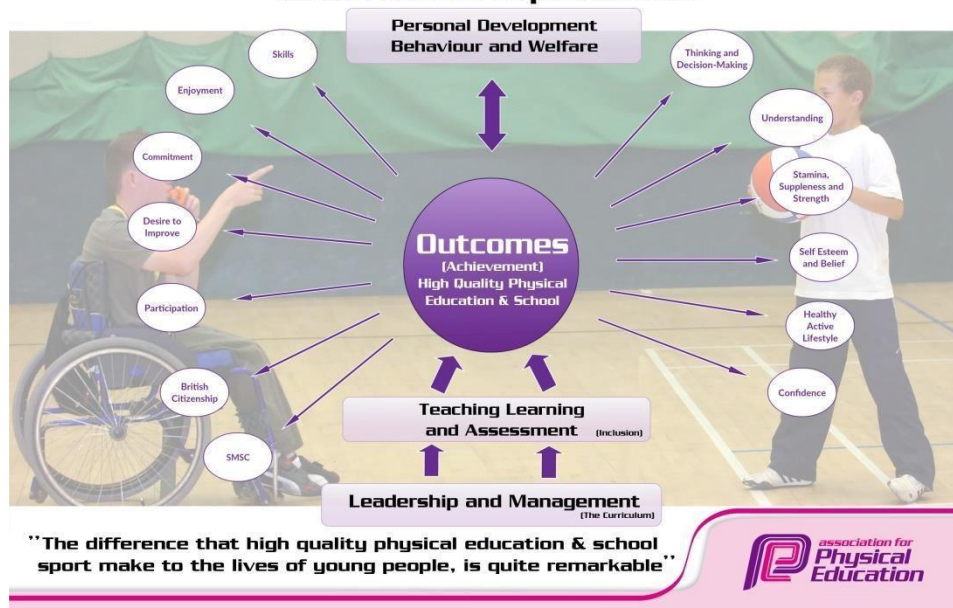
Personal Development Behaviour and Welfare

Skills

Enjoyment

Commitment

Desire to Improve

Participation

British Citizenship

SMSC

Thinking and Decision-Making

Understanding

Stamina, Suppleness and Strength

Self Esteem and Belief

Healthy Active Lifestyle

Confidence

Outcomes
(Achievement)
High Quality Physical Education & School

Teaching Learning and Assessment (Inclusion)

Leadership and Management (The Curriculum)

"The difference that high quality physical education & school sport make to the lives of young people, is quite remarkable"

association for Physical Education